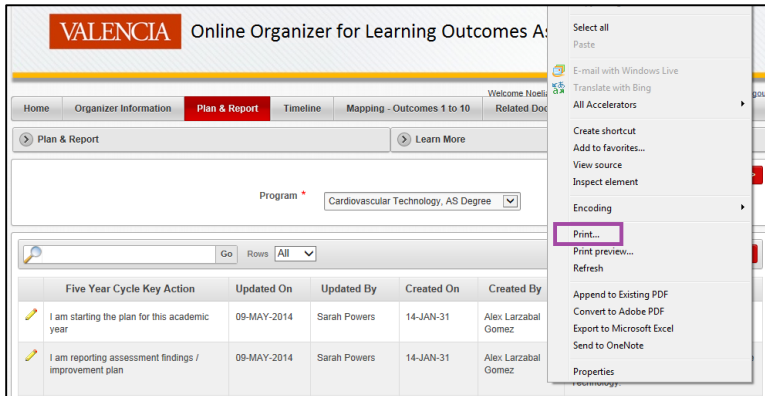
VALENCIA Online Organizer for Learning Outcomes As

Welcome Noeli

Home | Organizer Information | Plan & Report | Timeline | Mapping - Outcomes 1 to 10 | Related Do

Plan & Report

Learn More

Program * Cardiovascular Technology, AS Degree

Go Rows All

| | Five Year Cycle Key Action | Updated On | Updated By | Created On | Created By |
|---|---|---|---|---|---|
| | I am starting the plan for this academic year | 09-MAY-2014 | Sarah Powers | 14-JAN-31 | Alex Larzabal Gomez |
| | I am reporting assessment findings / improvement plan | 09-MAY-2014 | Sarah Powers | 14-JAN-31 | Alex Larzabal Gomez |

Select all
Paste
E-mail with Windows Live
Translate with Bing
All Accelerators
Create shortcut
Add to favorites...
View source
Inspect element
Encoding
Print...
Print preview...
Refresh
Append to Existing PDF
Convert to Adobe PDF
Export to Microsoft Excel
Send to OneNote
Properties